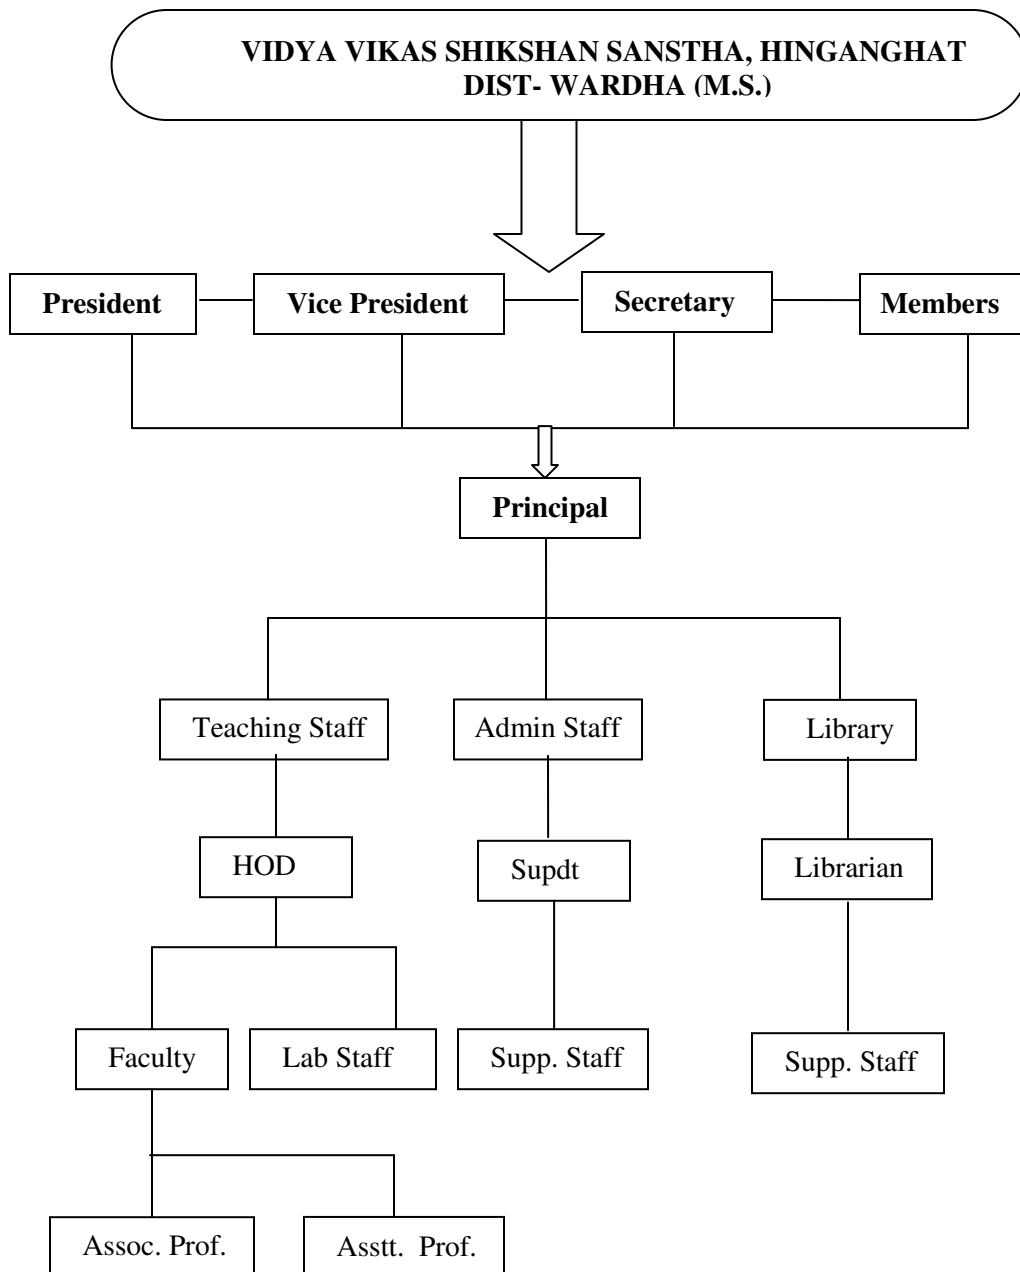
VIDYA VIKAS SHIKSHAN SANSTHA, HINGANGHAT
DIST- WARDHA (M.S.)

President
Vice President
Secretary
Members

Principal

Teaching Staff
Admin Staff
Library

HOD
Supdt
Librarian

Faculty
Lab Staff
Supp. Staff
Supp. Staff

Assoc. Prof.
Asstt. Prof.